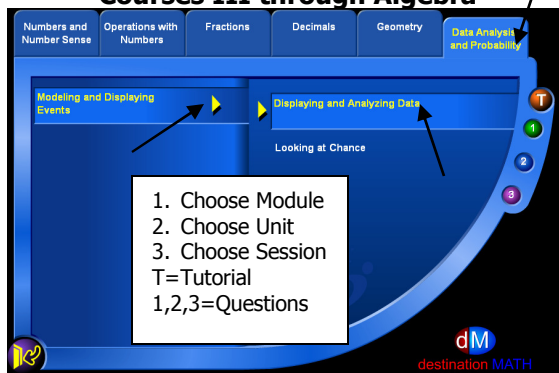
Courses III through Algebra

Numbers and Number Sense

Operations with Numbers

Fractions

Decimals

Geometry

Data Analysis and Probability

Modeling and Displaying Events

Displaying and Analyzing Data

Looking at Chance

T

1

2

3

1. Choose Module
2. Choose Unit
3. Choose Session
T=Tutorial
1,2,3=Questions

dM
destination MATH